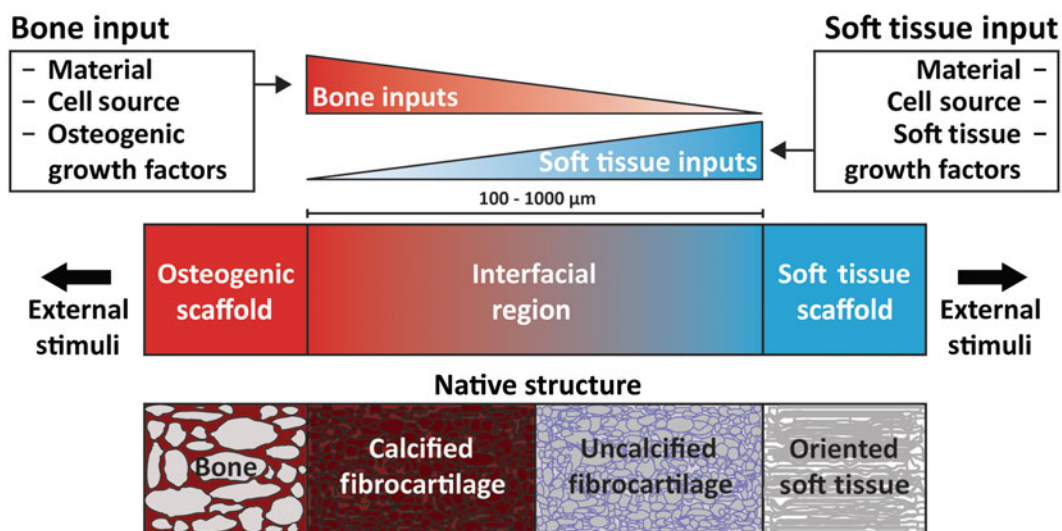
Bone input
– Material
– Cell source
– Osteogenic growth factors

Bone inputs

Soft tissue input
Material –
Cell source –
Soft tissue – growth factors

Soft tissue inputs

100 - 1000 μm

External stimuli

Osteogenic scaffold

Interfacial region

Soft tissue scaffold

External stimuli

Native structure

Bone

Calcified fibrocartilage

Uncalcified fibrocartilage

Oriented soft tissue